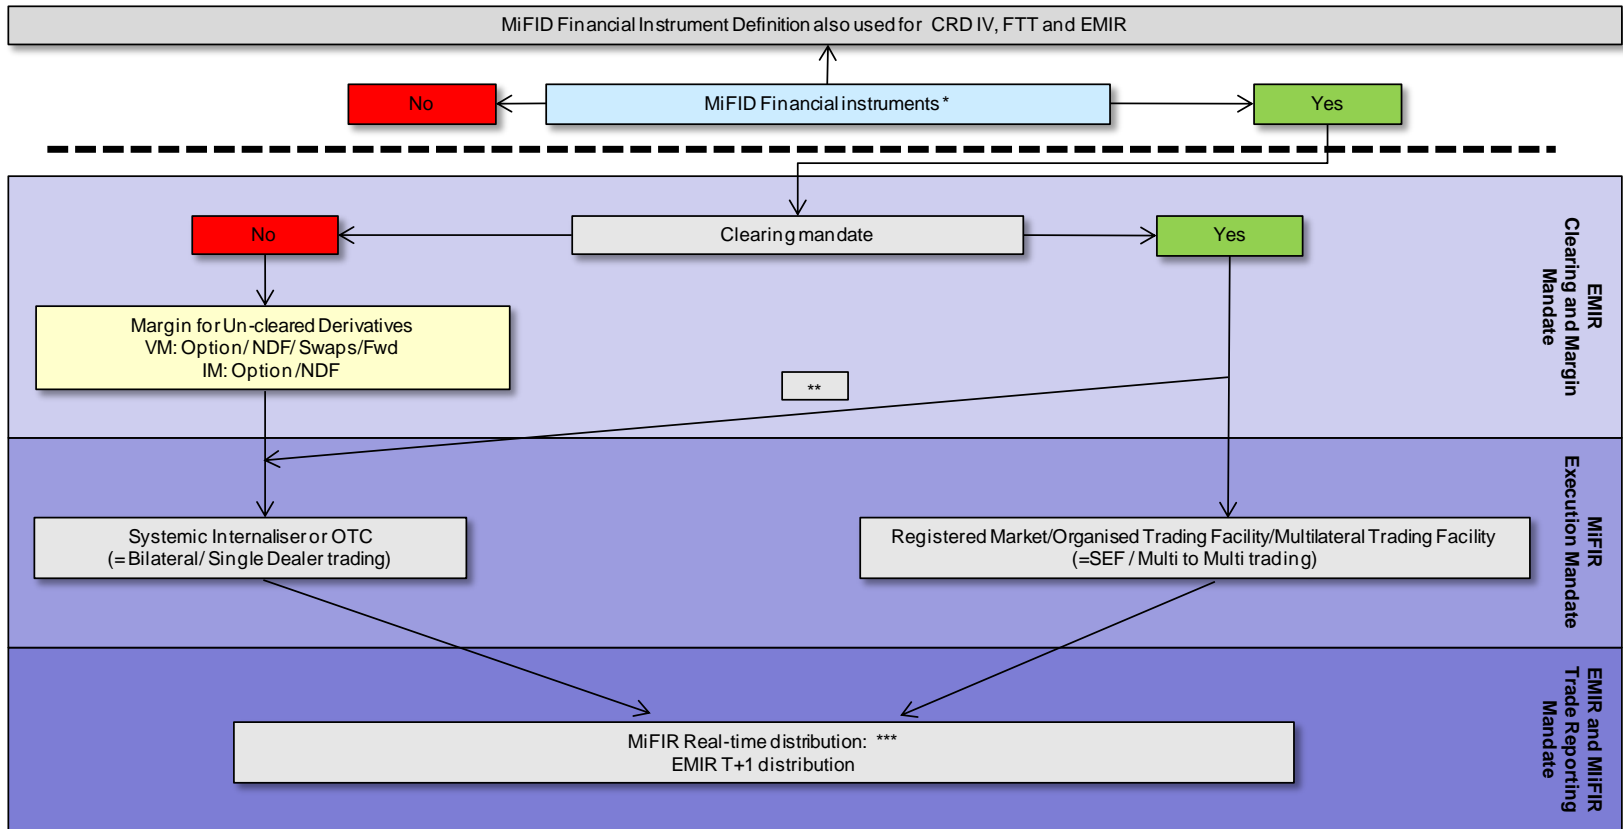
MiFID Financial Instrument Definition also used for CRD IV, FTT and EMIR

No

MiFID Financial instruments *

Yes

No

Clearing mandate

Yes

EMIR
Clearing and Margin
Mandate

Margin for Un-cleared Derivatives
VM: Option/ NDF/ Swaps/Fwd
IM: Option/NDF

**

Systemic Internaliser or OTC
(=Bilateral/ Single Dealer trading)

Registered Market/Organised Trading Facility/Multilateral Trading Facility
(=SEF / Multi to Multi trading)

MiFIR
Execution Mandate

MiFIR Real-time distribution: ***
EMIR T+1 distribution

EMIR and MiFIR
Trade Reporting
Mandate